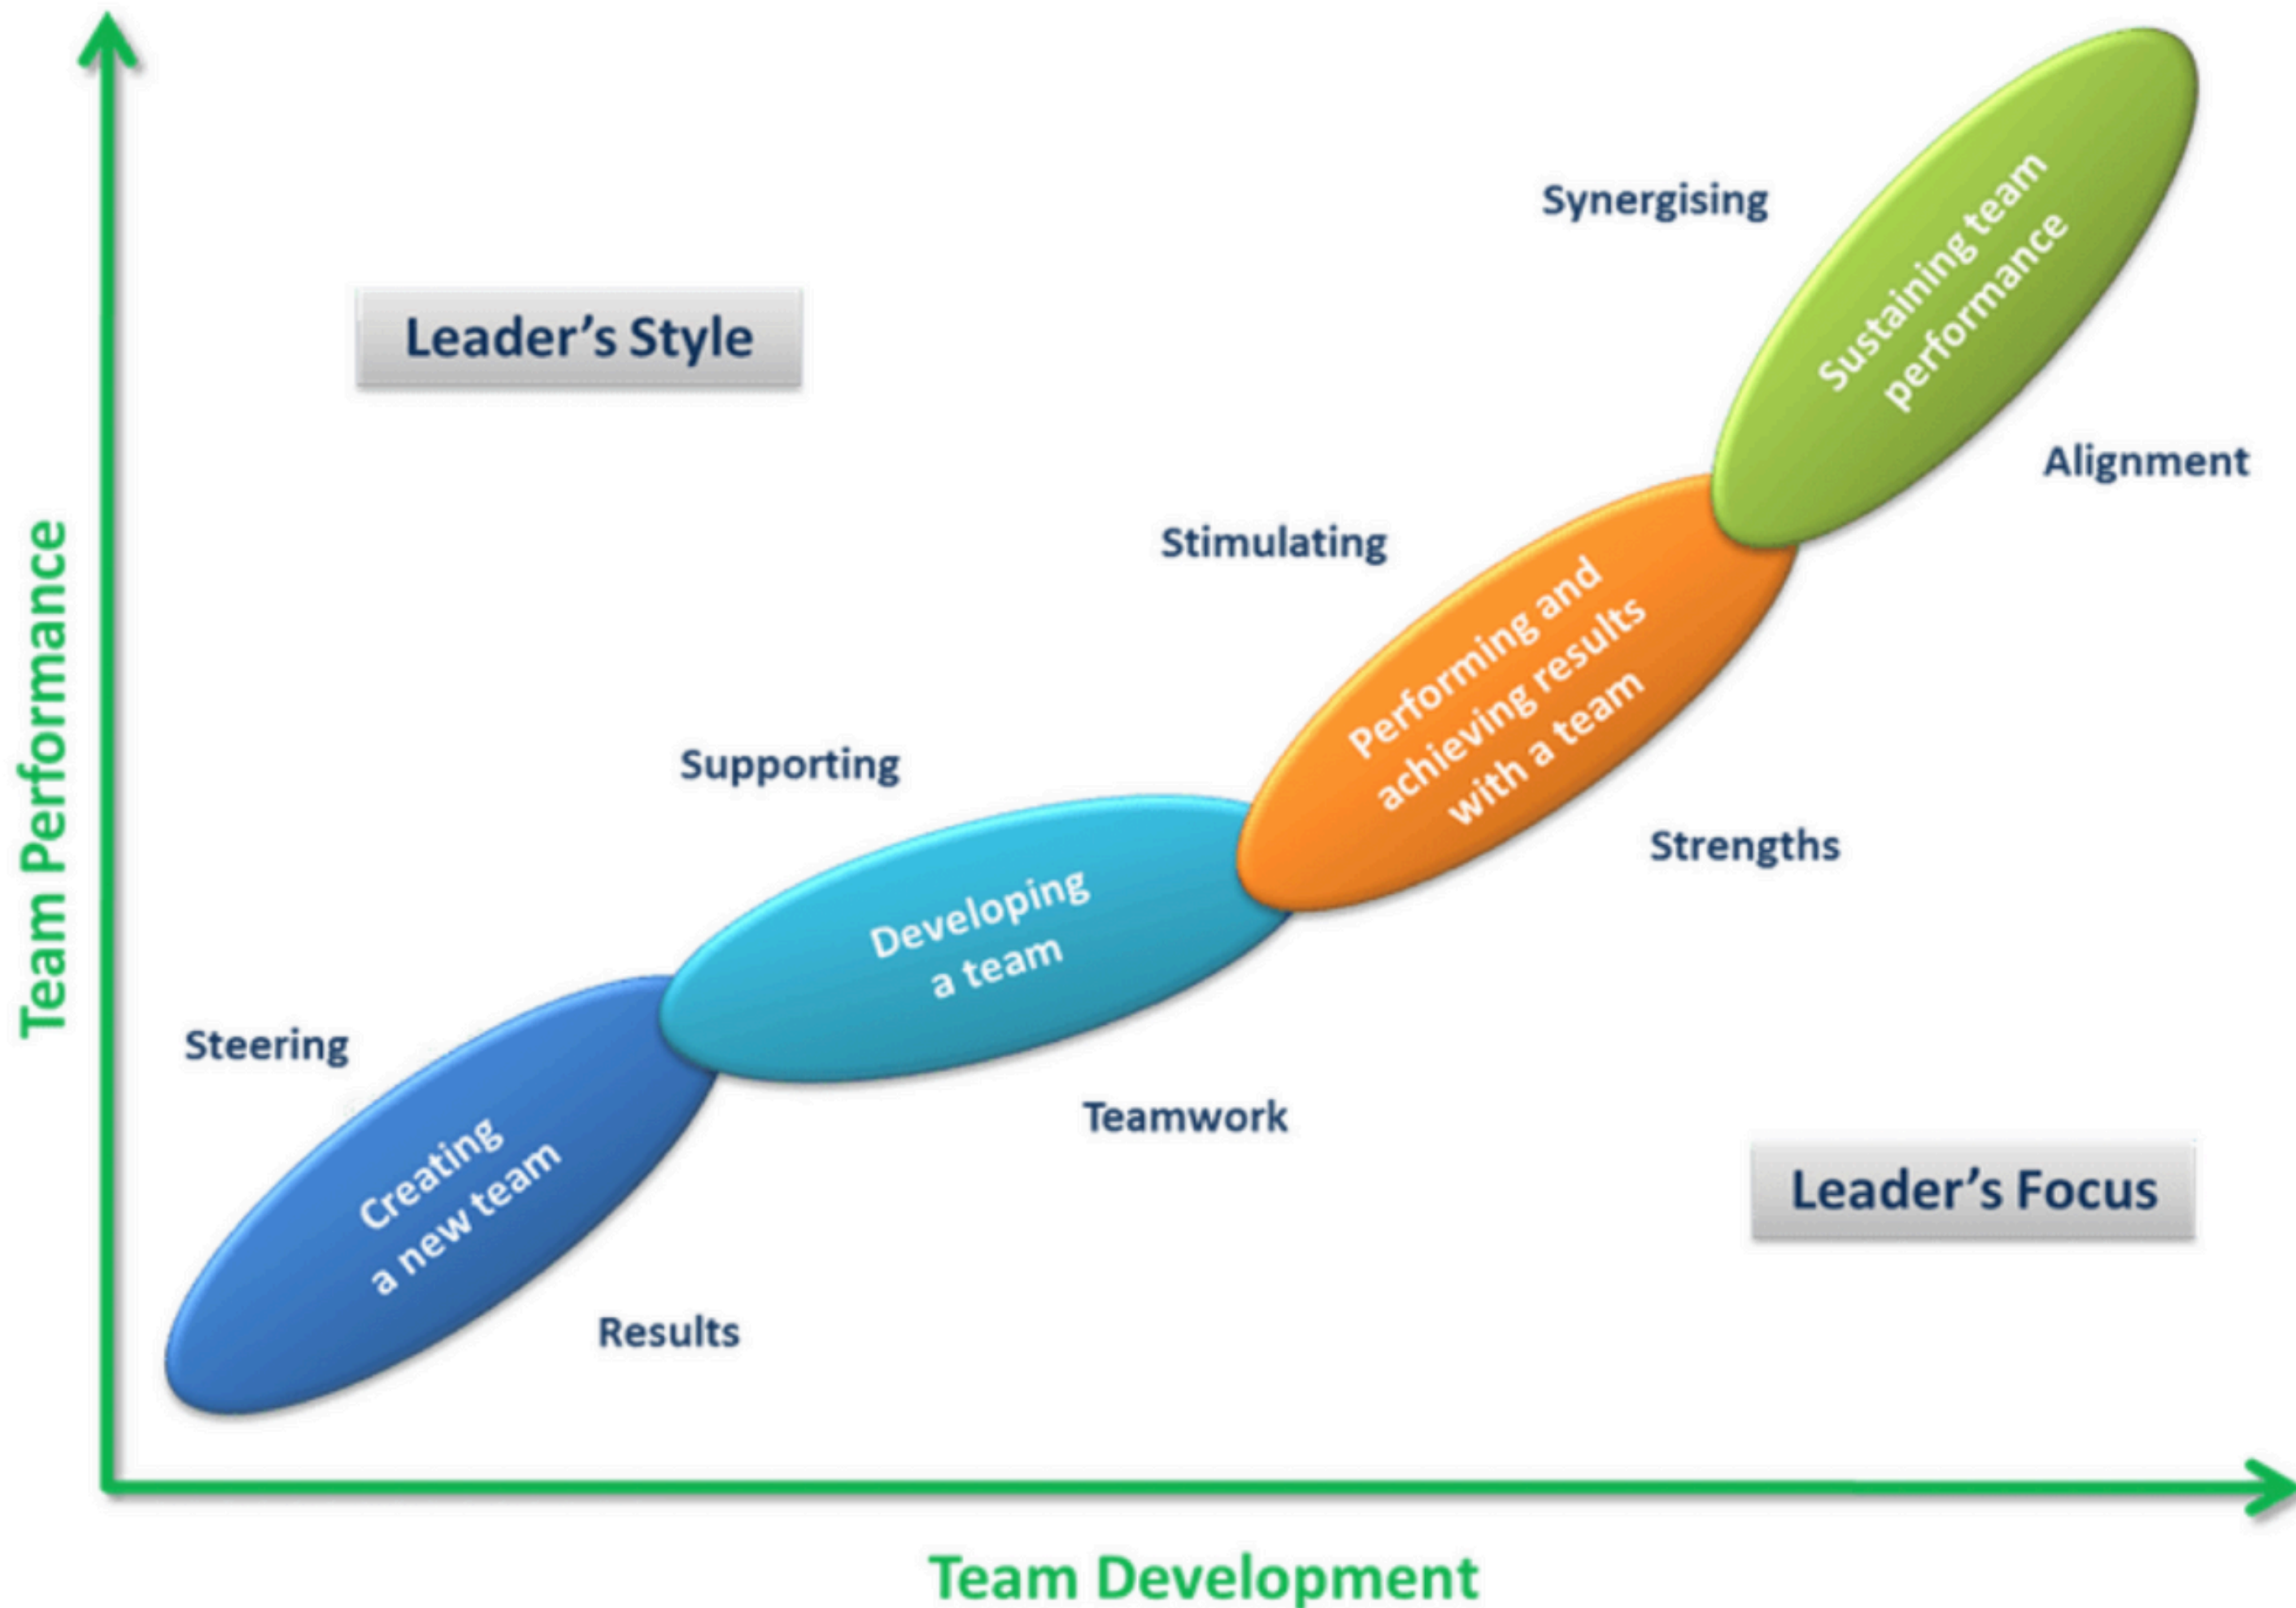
Team Performance

Synergising

Leader's Style

Sustaining team performance

Alignment

Stimulating

Performing and achieving results with a team

Supporting

Strengths

Developing a team

Steering

Teamwork

Creating a new team

Leader's Focus

Results

Team Development